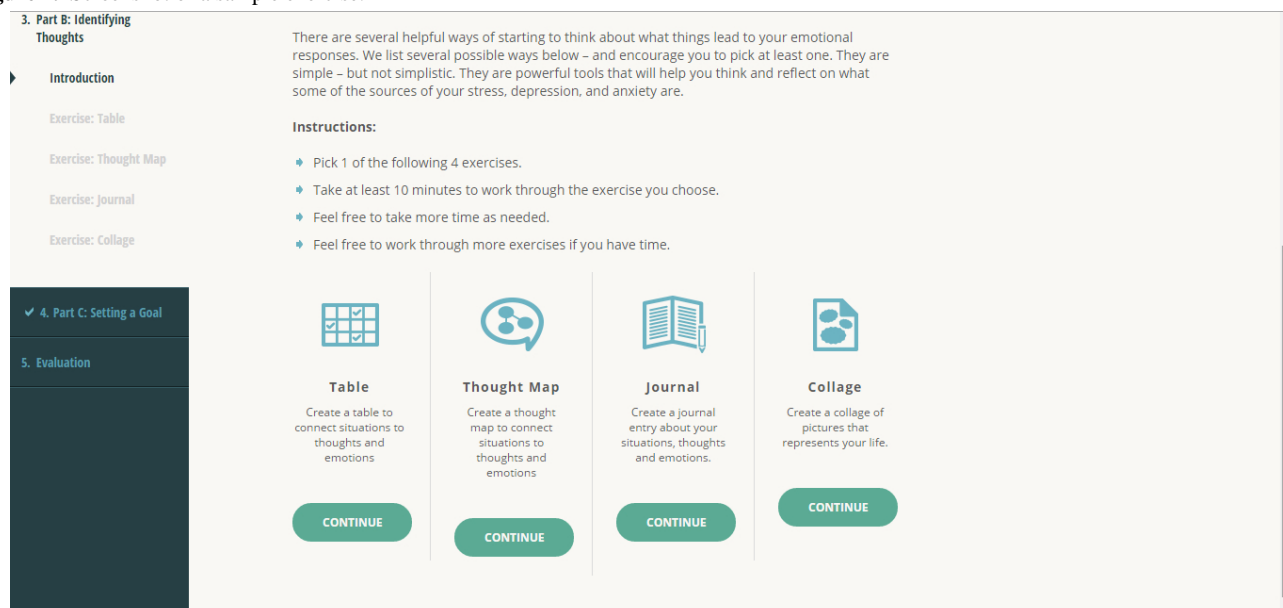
3. Part B: Identifying Thoughts

Introduction

Exercise: Table

Exercise: Thought Map

Exercise: Journal

Exercise: Collage

✔ 4. Part C: Setting a Goal

5. Evaluation

There are several helpful ways of starting to think about what things lead to your emotional responses. We list several possible ways below – and encourage you to pick at least one. They are simple – but not simplistic. They are powerful tools that will help you think and reflect on what some of the sources of your stress, depression, and anxiety are.

Instructions:

- Pick 1 of the following 4 exercises.
- Take at least 10 minutes to work through the exercise you choose.
- Feel free to take more time as needed.
- Feel free to work through more exercises if you have time.

Table

Create a table to connect situations to thoughts and emotions

CONTINUE

Thought Map

Create a thought map to connect situations to thoughts and emotions

CONTINUE

Journal

Create a journal entry about your situations, thoughts and emotions.

CONTINUE

Collage

Create a collage of pictures that represents your life.

CONTINUE